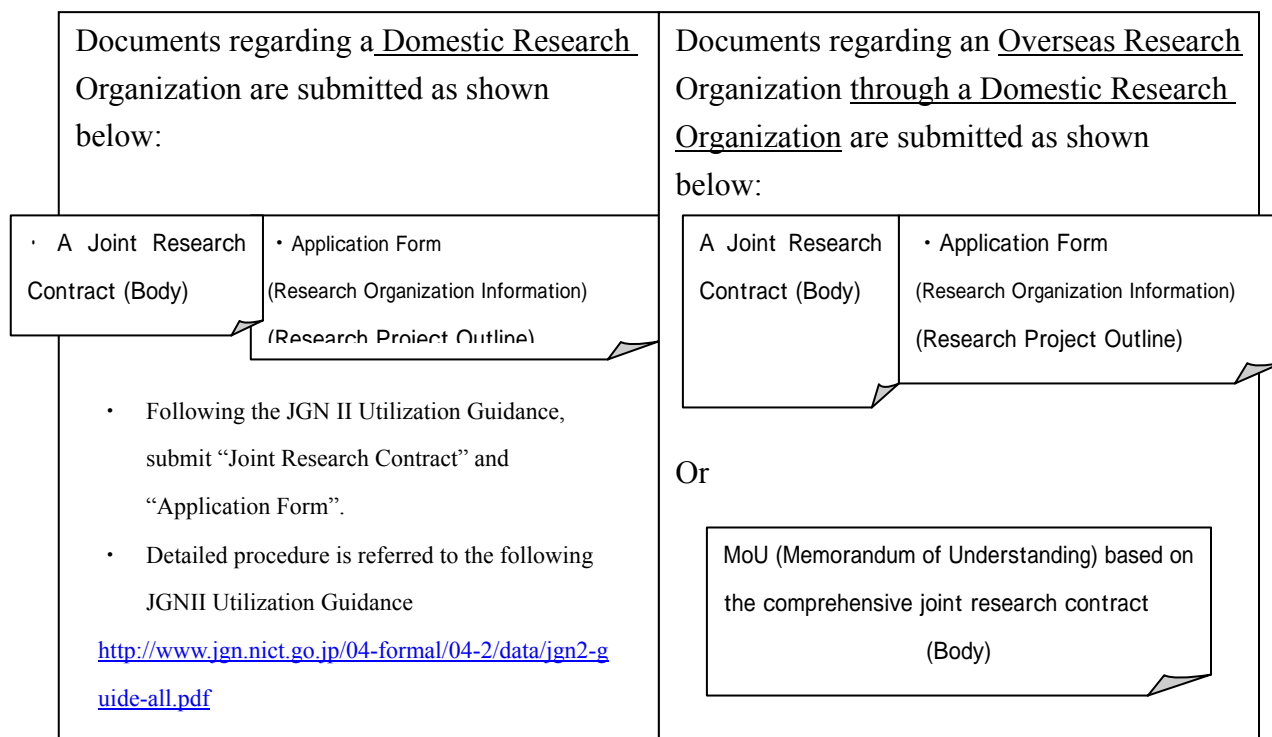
Documents regarding a Domestic Research Organization are submitted as shown below:

・ A Joint Research Contract (Body)

・Application Form (Research Organization Information) (Research Project Outline)

・ Following the JGN II Utilization Guidance, submit "Joint Research Contract" and "Application Form".

・ Detailed procedure is referred to the following JGNII Utilization Guidance

http://www.jgn.nict.go.jp/04-formal/04-2/data/jgn2-guide-all.pdf

Documents regarding an Overseas Research Organization through a Domestic Research Organization are submitted as shown below:

A Joint Research Contract (Body)

・Application Form (Research Organization Information) (Research Project Outline)

Or

MoU (Memorandum of Understanding) based on the comprehensive joint research contract (Body)